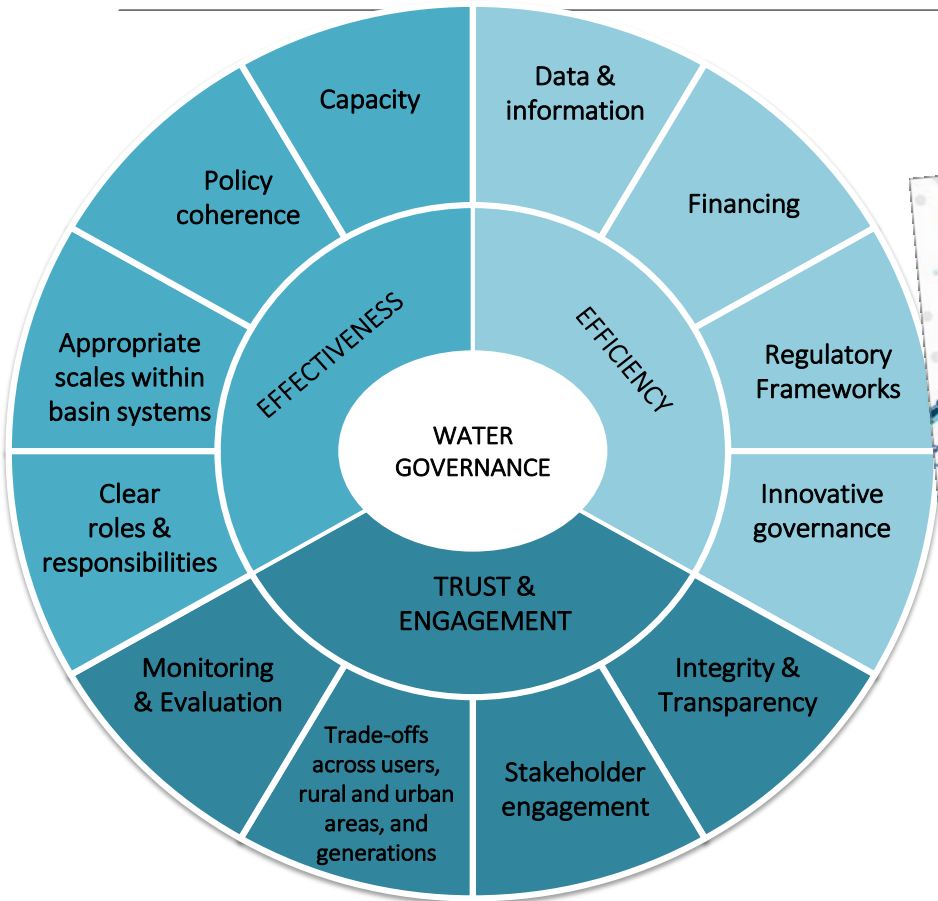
WATER GOVERNANCE

EFFECTIVENESS

Capacity

Policy coherence

Appropriate scales within basin systems

Clear roles & responsibilities

EFFICIENCY

Data & information

Financing

Regulatory Frameworks

Innovative governance

TRUST & ENGAGEMENT

Integrity & Transparency

Stakeholder engagement

Trade-offs across users, rural and urban areas, and generations

Monitoring & Evaluation